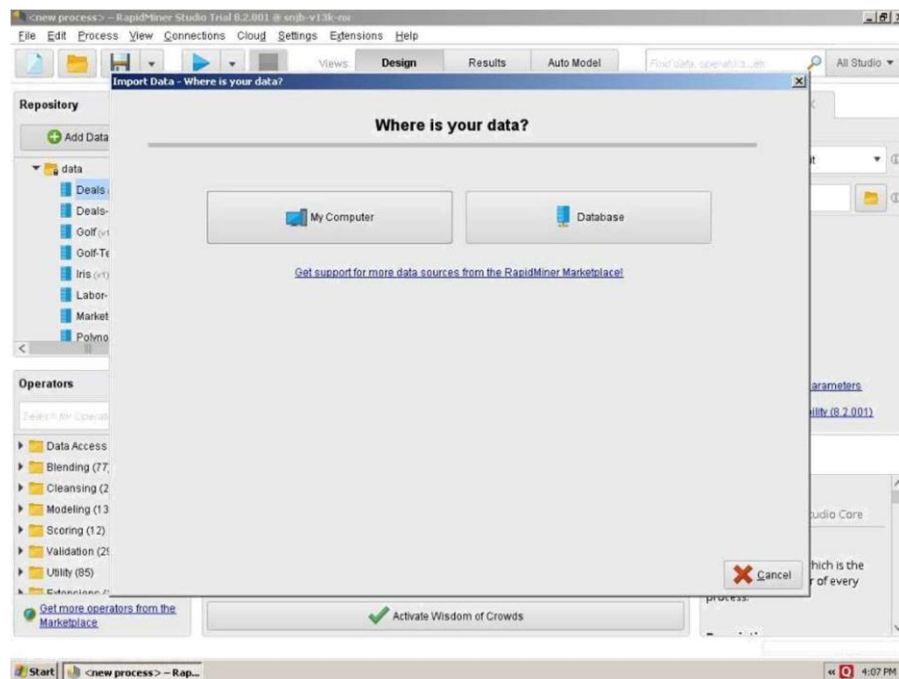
<new process> – RapidMiner Studio Trial 8.2.001 @ snjb-v13k-rm

File Edit Process View Connections Cloud Settings Extensions Help

Views: Design Results Auto Model

Find data, operators...etc

All Studio

Repository

Add Data

data

Deals

Deals-

Golf

Golf-Te

Iris

Labor-

Market

Polyno

Operators

Search for Operators

Data Access

Blending (77

Cleansing (2

Modeling (13

Scoring (12)

Validation (2

Utility (85)

Extensions

Get more operators from the Marketplace

Import Data - Where is your data?

Where is your data?

My Computer

Database

Get support for more data sources from the RapidMiner Marketplace!

Cancel

Activate Wisdom of Crowds

arameters

ility (8.2.001)

udio Core

hich is the r of every process.

Start <new process> – Rap...

4:07 PM